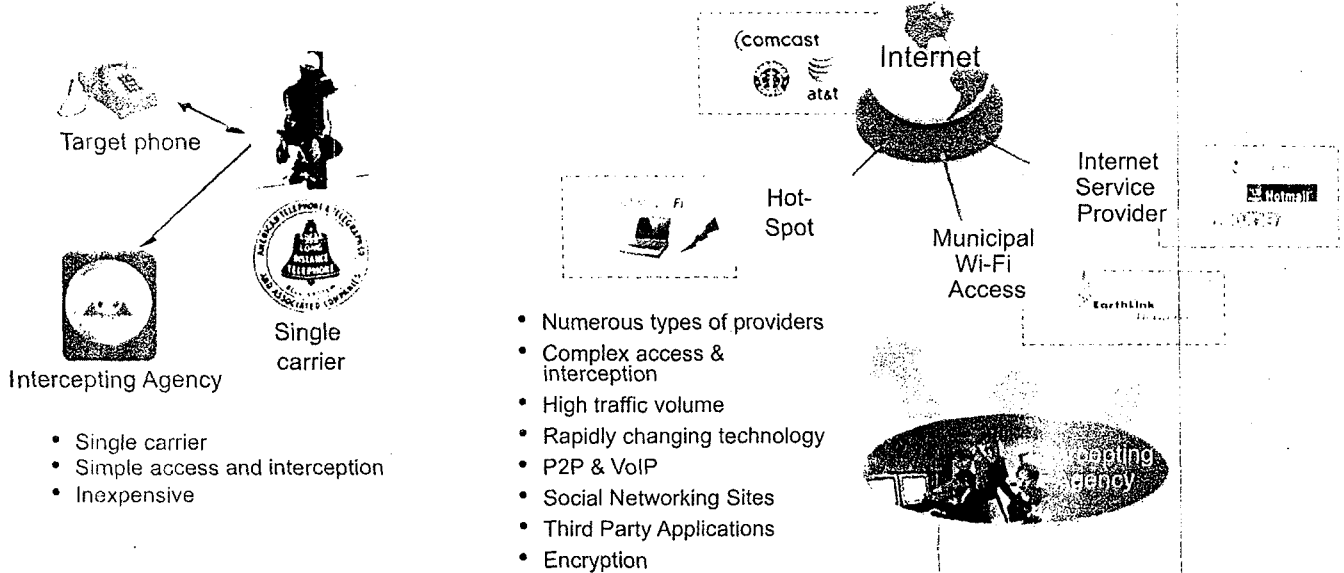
Target phone

Single carrier

Intercepting Agency

- Single carrier
- Simple access and interception
- Inexpensive

(comcast

at&t

Internet

Hot-Spot

Municipal Wi-Fi Access

Internet Service Provider

Hotmail

EarthLink

- Numerous types of providers
- Complex access & interception
- High traffic volume
- Rapidly changing technology
- P2P & VoIP
- Social Networking Sites
- Third Party Applications
- Encryption

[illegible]cepting Agency